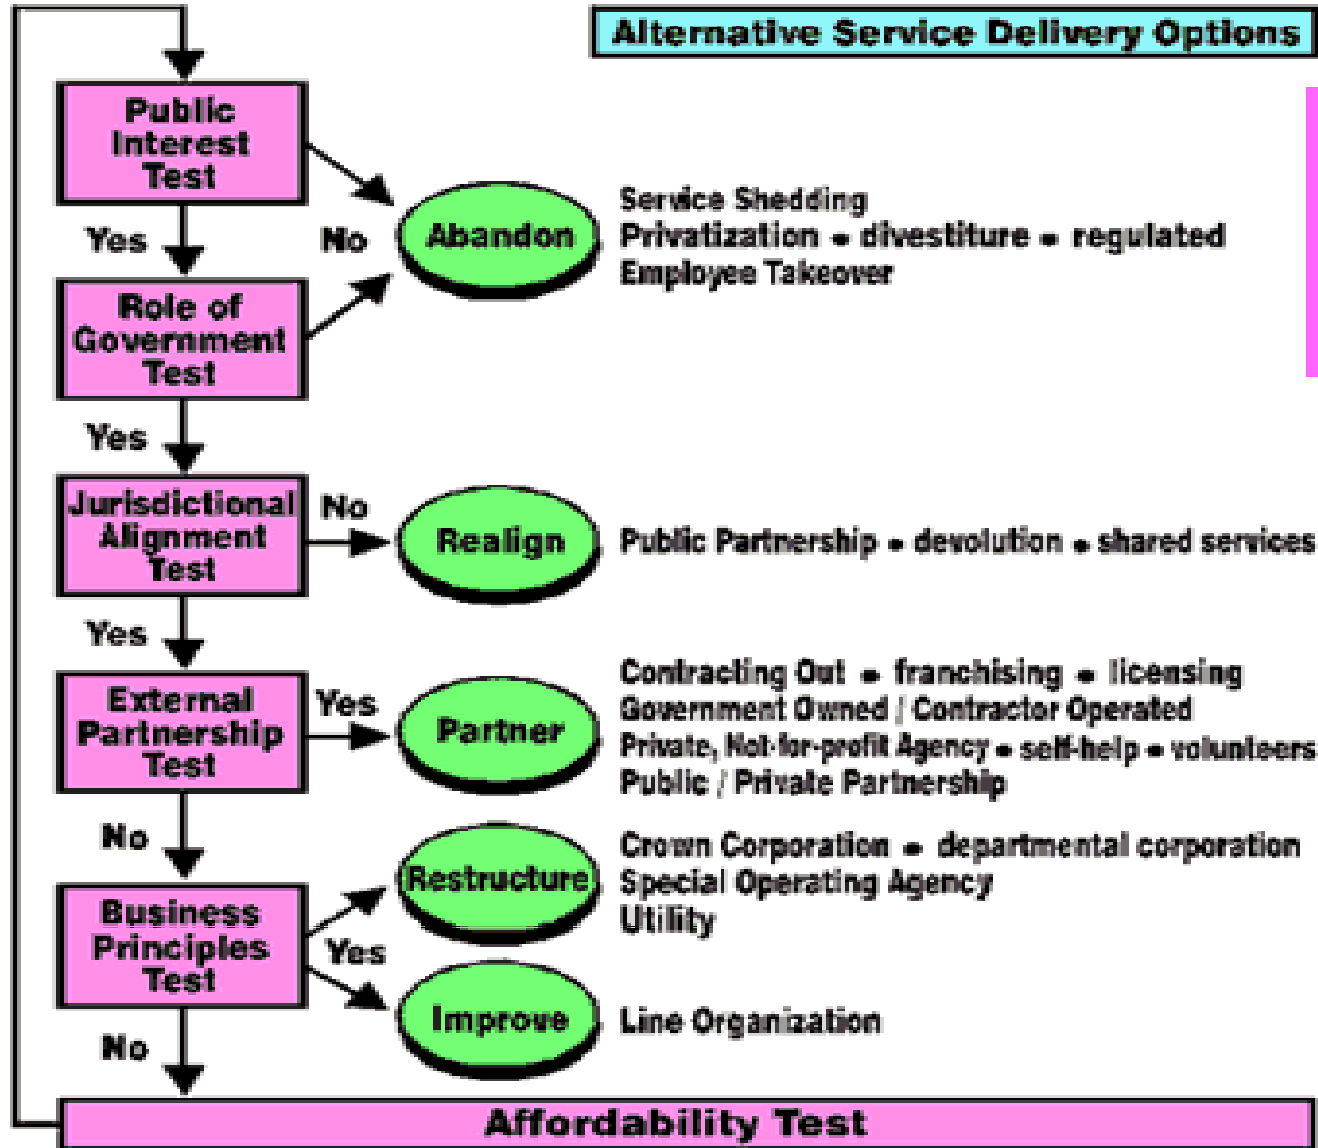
Alternative Service Delivery Options

Public Interest Test

Yes

No

Abandon

Service Shedding
Privatization • divestiture • regulated
Employee Takeover

Role of Government Test

Yes

Jurisdictional Alignment Test

No

Realign

Public Partnership • devolution • shared services

Yes

External Partnership Test

Yes

Partner

Contracting Out • franchising • licensing
Government Owned / Contractor Operated
Private, Not-for-profit Agency • self-help • volunteers
Public / Private Partnership

No

Business Principles Test

Restructure

Crown Corporation • departmental corporation
Special Operating Agency
Utility

Yes

Improve

Line Organization

No

Affordability Test